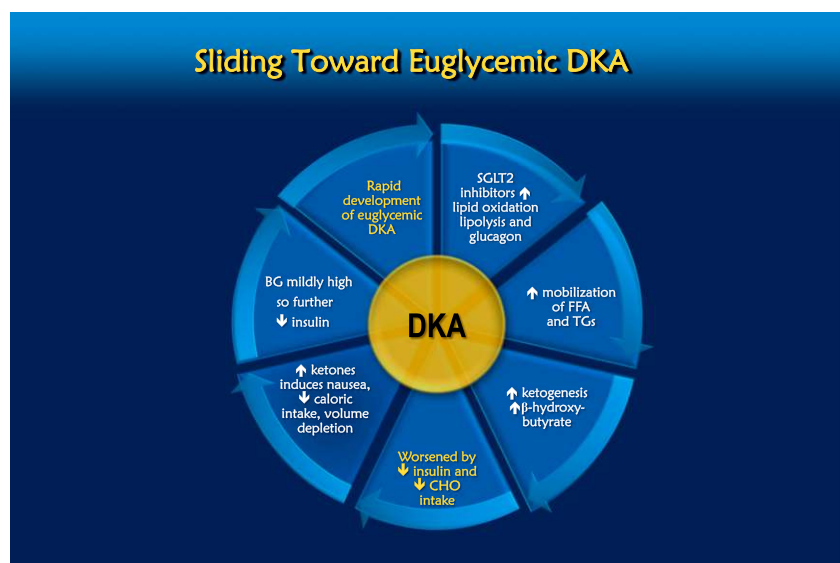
Sliding Toward Euglycemic DKA

DKA

Rapid development of euglycemic DKA

SGLT2 inhibitors ↑ lipid oxidation lipolysis and glucagon

↑ mobilization of FFA and TGs

↑ ketogenesis ↑β-hydroxybutyrate

Worsened by ↓ insulin and ↓ CHO intake

↑ ketones induces nausea, ↓ caloric intake, volume depletion

BG mildly high so further ↓ insulin